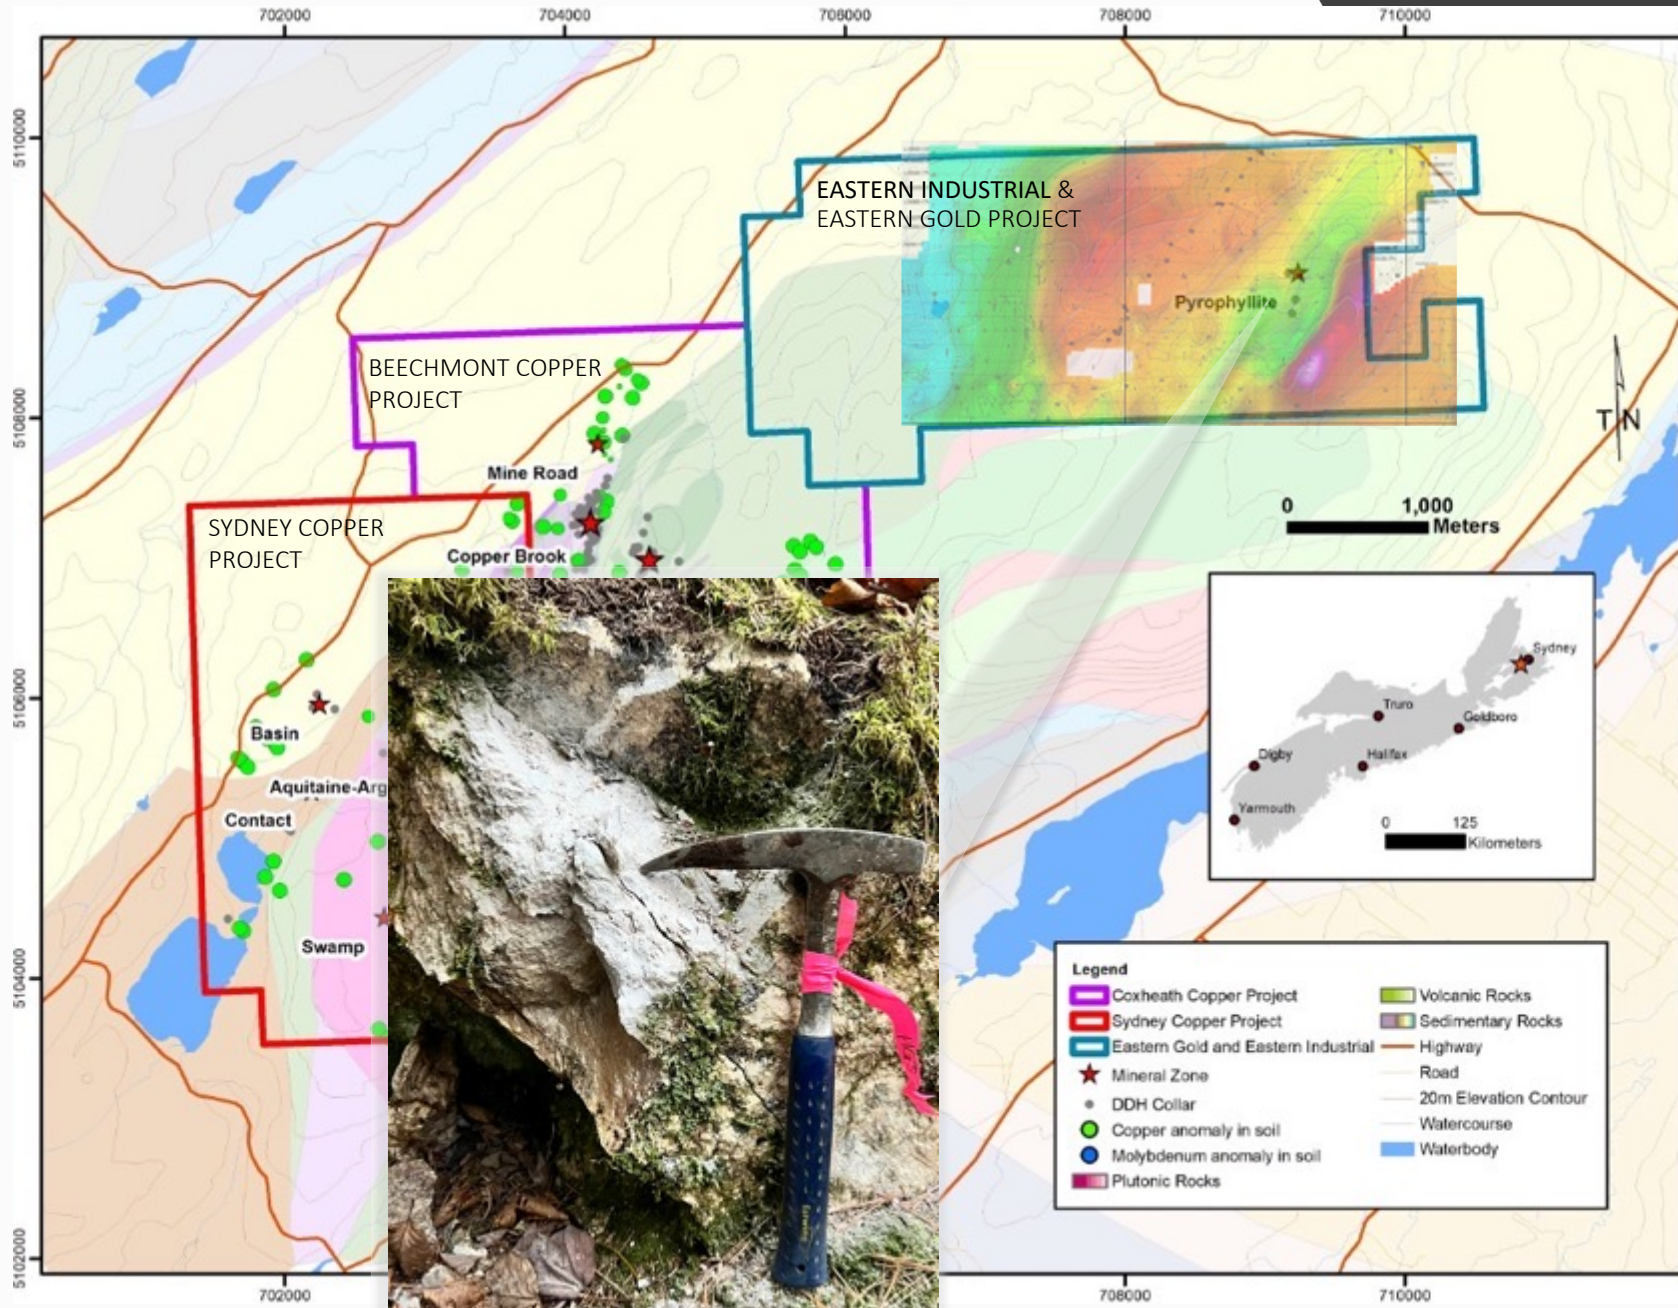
702000
704000
706000
708000
710000

5110000
5108000
5106000
5104000
5102000

EASTERN INDUSTRIAL & EASTERN GOLD PROJECT

Pyrophyllite

BEECHMONT COPPER PROJECT

Mine Road

SYDNEY COPPER PROJECT

Copper Brook

Basin

Aquitaine-Arg

Contact

Swamp

T N

0 1,000 Meters

Sydney
Truro
Goldboro
Digby
Halifax
Yarmouth
0 125 Kilometers

Legend
Coxheath Copper Project
Sydney Copper Project
Eastern Gold and Eastern Industrial
Mineral Zone
DDH Collar
Copper anomaly in soil
Molybdenum anomaly in soil
Plutonic Rocks
Volcanic Rocks
Sedimentary Rocks
Highway
Road
20m Elevation Contour
Watercourse
Waterbody

702000
708000
710000